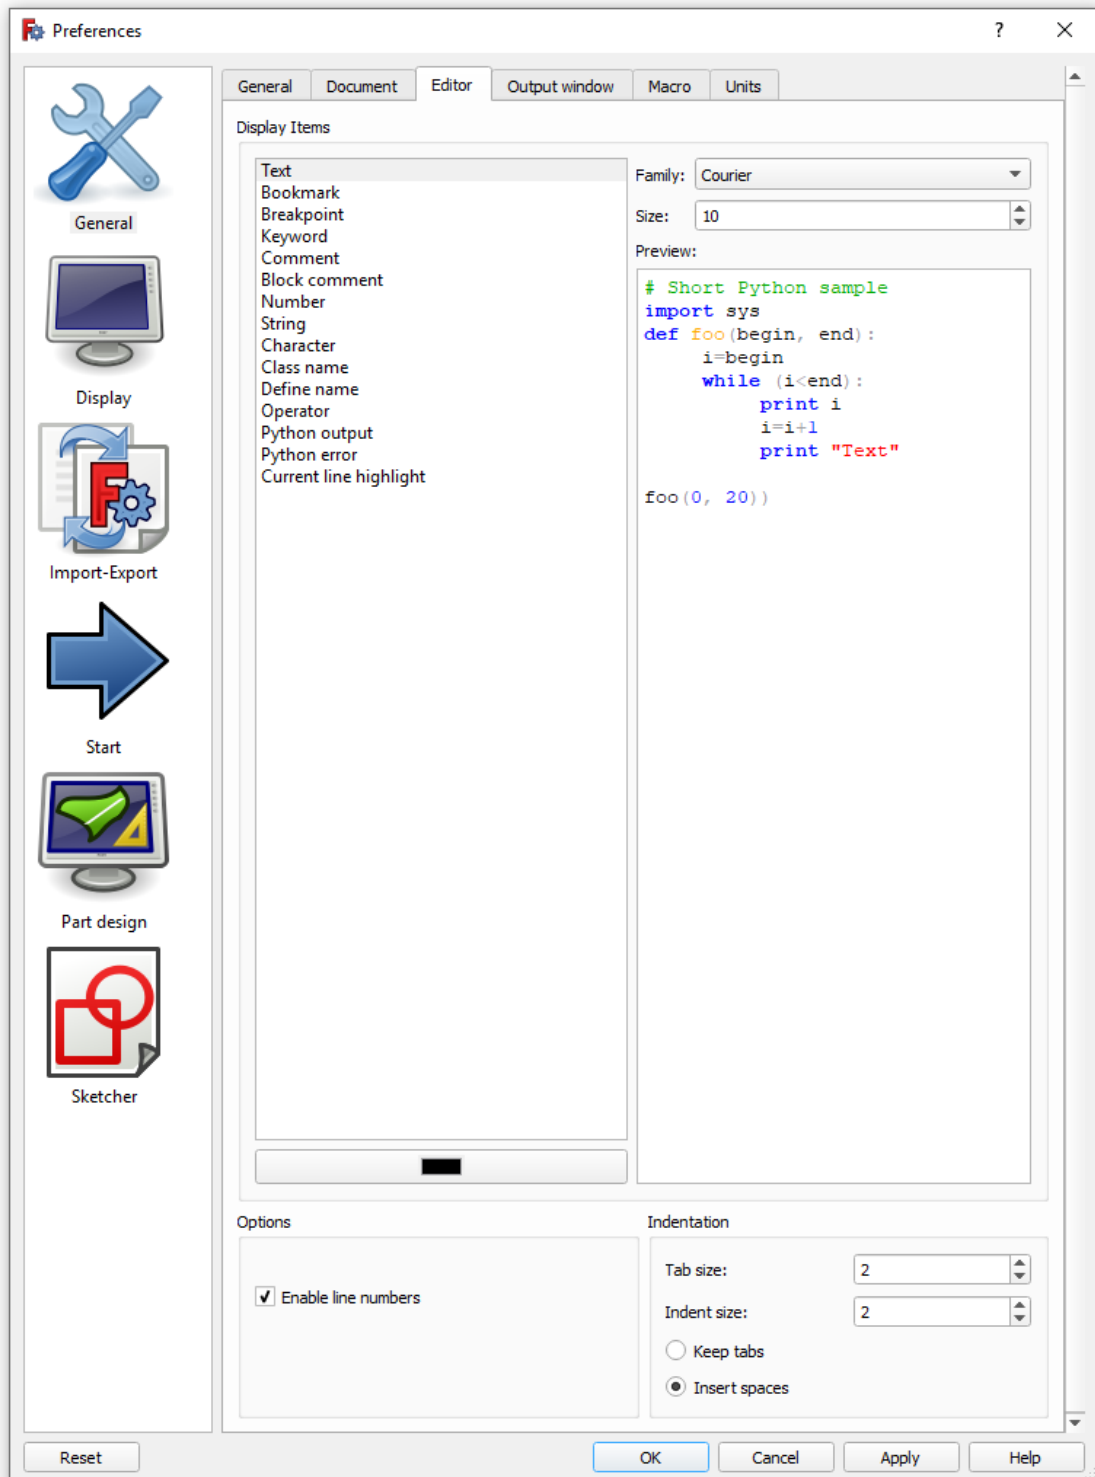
Preferences ? ✕

General
Display
Import-Export
Start
Part design
Sketcher

General | Document | Editor | Output window | Macro | Units

Display Items

Text
Bookmark
Breakpoint
Keyword
Comment
Block comment
Number
String
Character
Class name
Define name
Operator
Python output
Python error
Current line highlight

Family: Courier
Size: 10
Preview:

# Short Python sample
import sys
def foo(begin, end):
    i=begin
    while (i<end):
        print i
        i=i+1
        print "Text"

foo(0, 20))

Options
✓ Enable line numbers

Indentation
Tab size: 2
Indent size: 2
Keep tabs
Insert spaces

Reset | OK | Cancel | Apply | Help